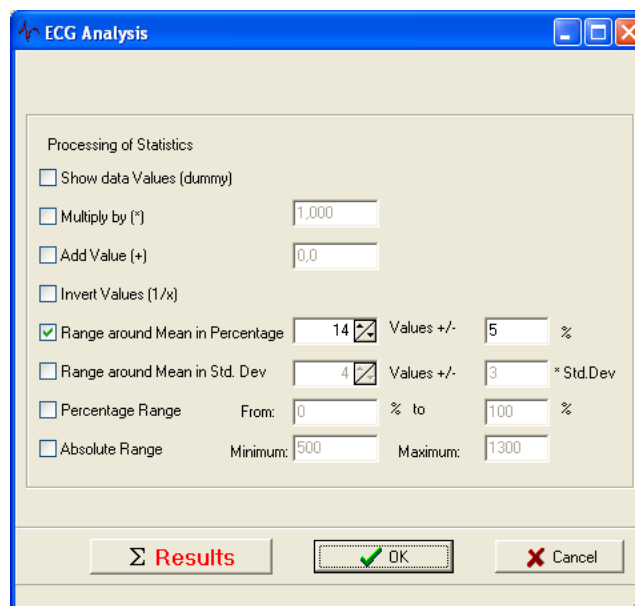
ECG Analysis

Processing of Statistics

Show data Values (dummy)

Multiply by (*) 1,000

Add Value (+) 0,0

Invert Values (1/x)

Range around Mean in Percentage 14 Values +/- 5 %

Range around Mean in Std. Dev 4 Values +/- 3 * Std.Dev

Percentage Range From: 0 % to 100 %

Absolute Range Minimum: 500 Maximum: 1300

Σ Results

OK

Cancel